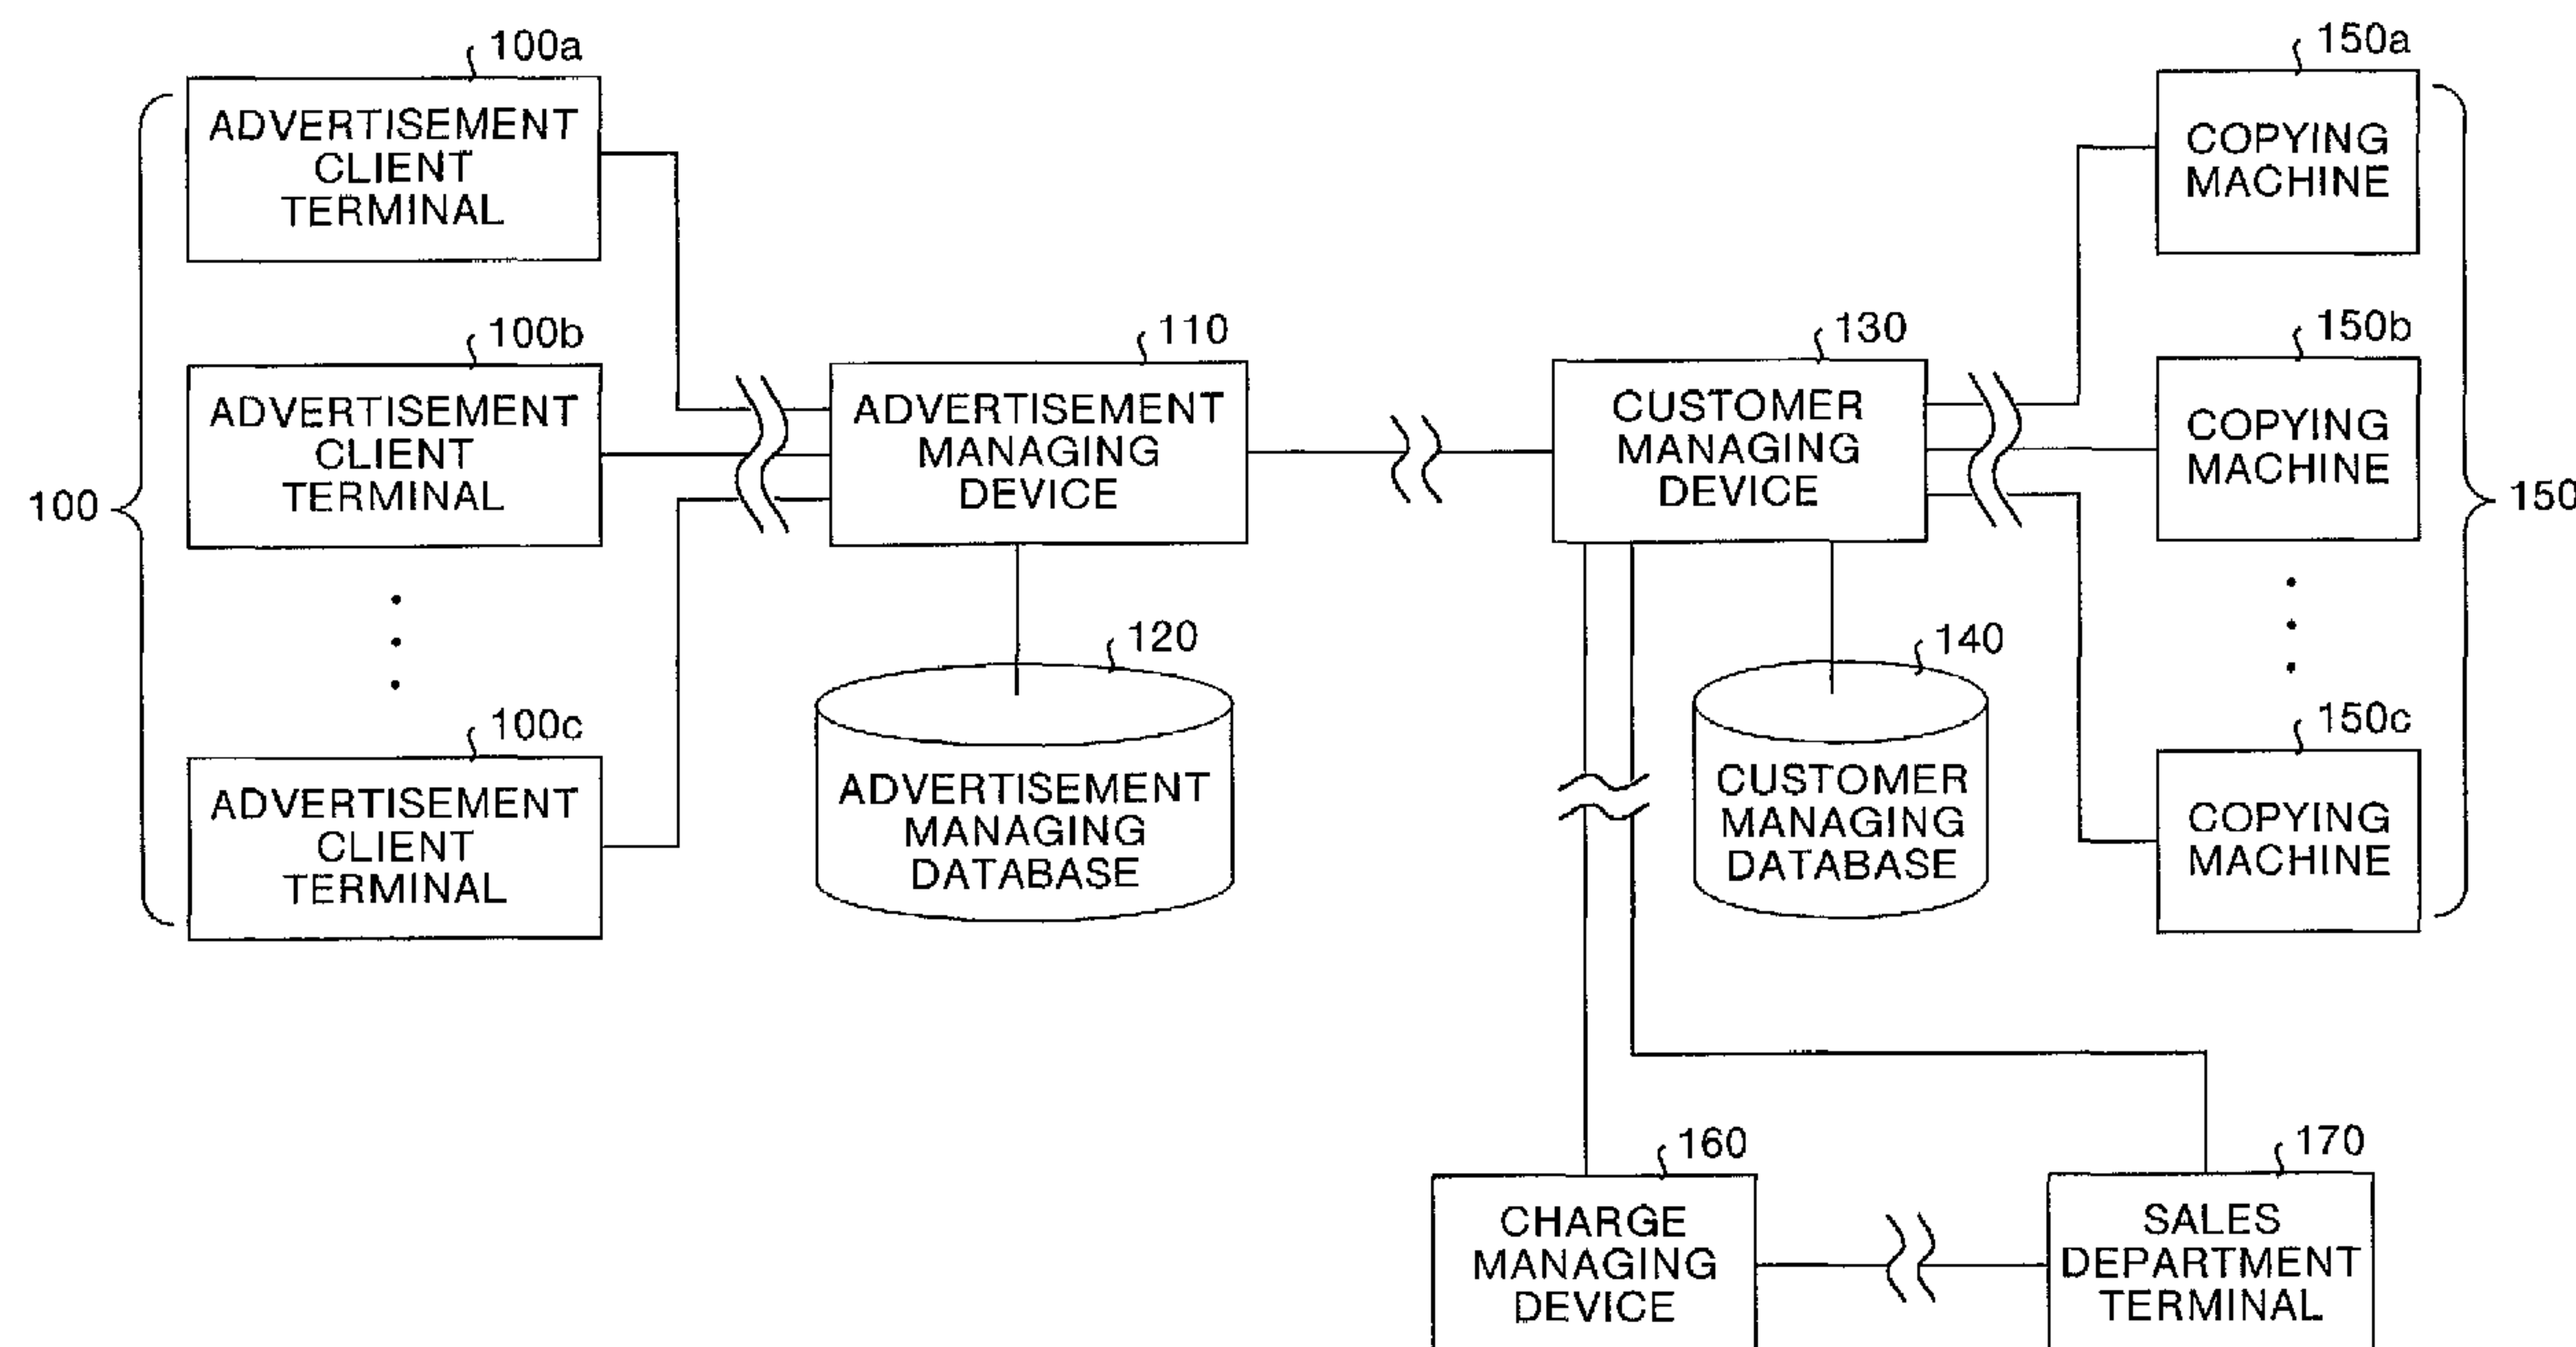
100a
ADVERTISEMENT CLIENT TERMINAL

100b
ADVERTISEMENT CLIENT TERMINAL

100

100c
ADVERTISEMENT CLIENT TERMINAL

110
ADVERTISEMENT MANAGING DEVICE

120
ADVERTISEMENT MANAGING DATABASE

130
CUSTOMER MANAGING DEVICE

140
CUSTOMER MANAGING DATABASE

150a
COPYING MACHINE

150b
COPYING MACHINE

150c
COPYING MACHINE

150

160
CHARGE MANAGING DEVICE

170
SALES DEPARTMENT TERMINAL